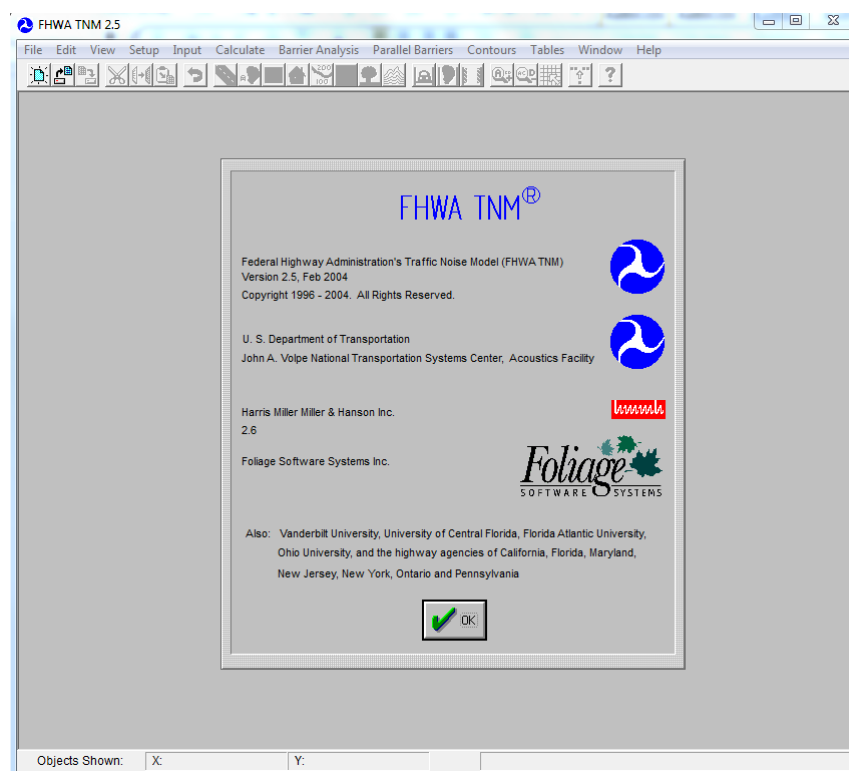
FHWA TNM 2.5

File Edit View Setup Input Calculate Barrier Analysis Parallel Barriers Contours Tables Window Help

FHWA TNM®

Federal Highway Administration's Traffic Noise Model (FHWA TNM)
Version 2.5, Feb 2004
Copyright 1996 - 2004. All Rights Reserved.

U. S. Department of Transportation
John A. Volpe National Transportation Systems Center, Acoustics Facility

Harris Miller Miller & Hanson Inc.
2.6

Foliage Software Systems Inc.

Foliage
SOFTWARE SYSTEMS

Also: Vanderbilt University, University of Central Florida, Florida Atlantic University, Ohio University, and the highway agencies of California, Florida, Maryland, New Jersey, New York, Ontario and Pennsylvania

OK

Objects Shown: X: Y: